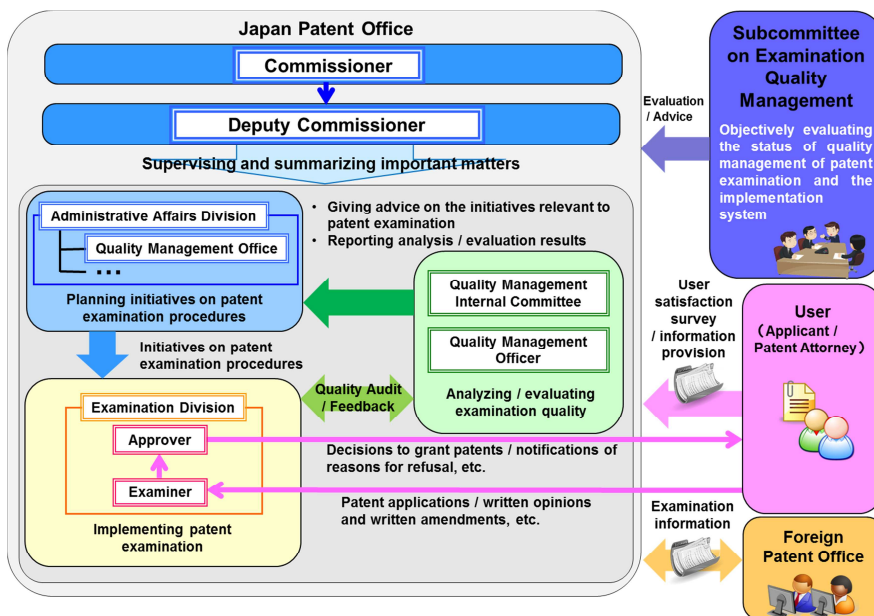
Japan Patent Office

Commissioner

Deputy Commissioner

Supervising and summarizing important matters

Administrative Affairs Division

Quality Management Office

...

Planning initiatives on patent examination procedures

• Giving advice on the initiatives relevant to patent examination
• Reporting analysis / evaluation results

Quality Management Internal Committee

Quality Management Officer

Analyzing / evaluating examination quality

Initiatives on patent examination procedures

Quality Audit / Feedback

Examination Division

Approver

Examiner

Implementing patent examination

Decisions to grant patents / notifications of reasons for refusal, etc.

Patent applications / written opinions and written amendments, etc.

Subcommittee on Examination Quality Management

Objectively evaluating the status of quality management of patent examination and the implementation system

Evaluation / Advice

User satisfaction survey / information provision

User (Applicant / Patent Attorney)

Examination information

Foreign Patent Office